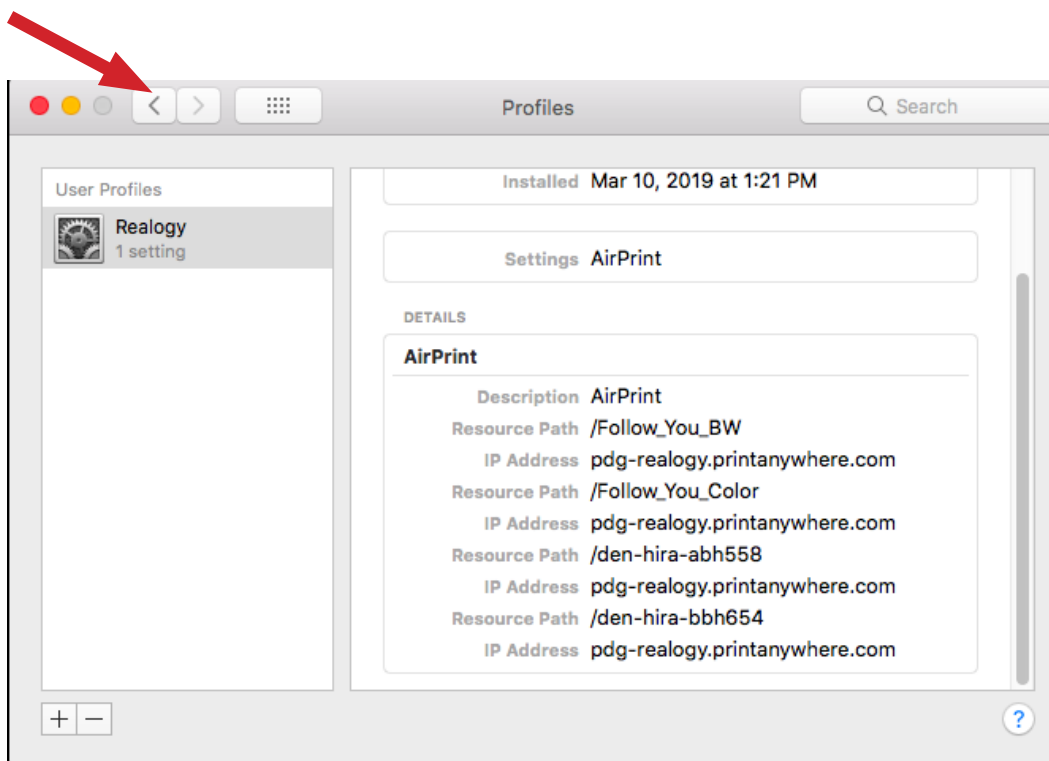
Profiles

Search

User Profiles

Realogy
1 setting

Installed Mar 10, 2019 at 1:21 PM

Settings AirPrint

DETAILS

AirPrint

Description AirPrint
Resource Path /Follow_You_BW
IP Address pdg-realogy.printanywhere.com
Resource Path /Follow_You_Color
IP Address pdg-realogy.printanywhere.com
Resource Path /den-hira-abh558
IP Address pdg-realogy.printanywhere.com
Resource Path /den-hira-bbh654
IP Address pdg-realogy.printanywhere.com

+ −

?